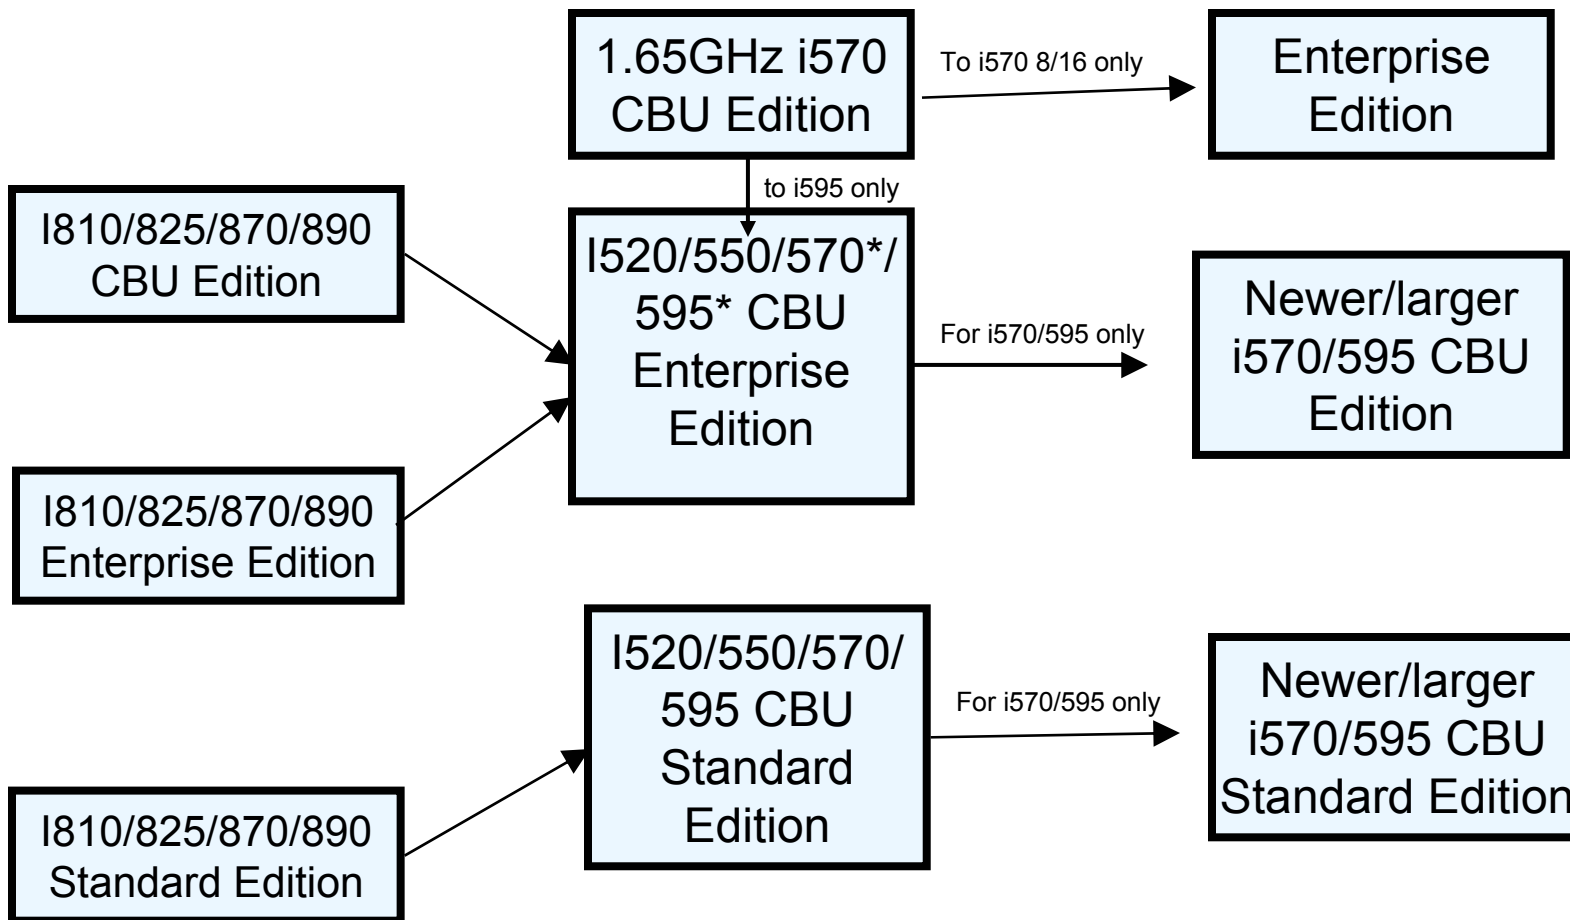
1.65GHz i570 CBU Edition

To i570 8/16 only

Enterprise Edition

to i595 only

I810/825/870/890 CBU Edition

I520/550/570*/ 595* CBU Enterprise Edition

For i570/595 only

Newer/larger i570/595 CBU Edition

I810/825/870/890 Enterprise Edition

I520/550/570/ 595 CBU Standard Edition

For i570/595 only

Newer/larger i570/595 CBU Standard Edition

I810/825/870/890 Standard Edition